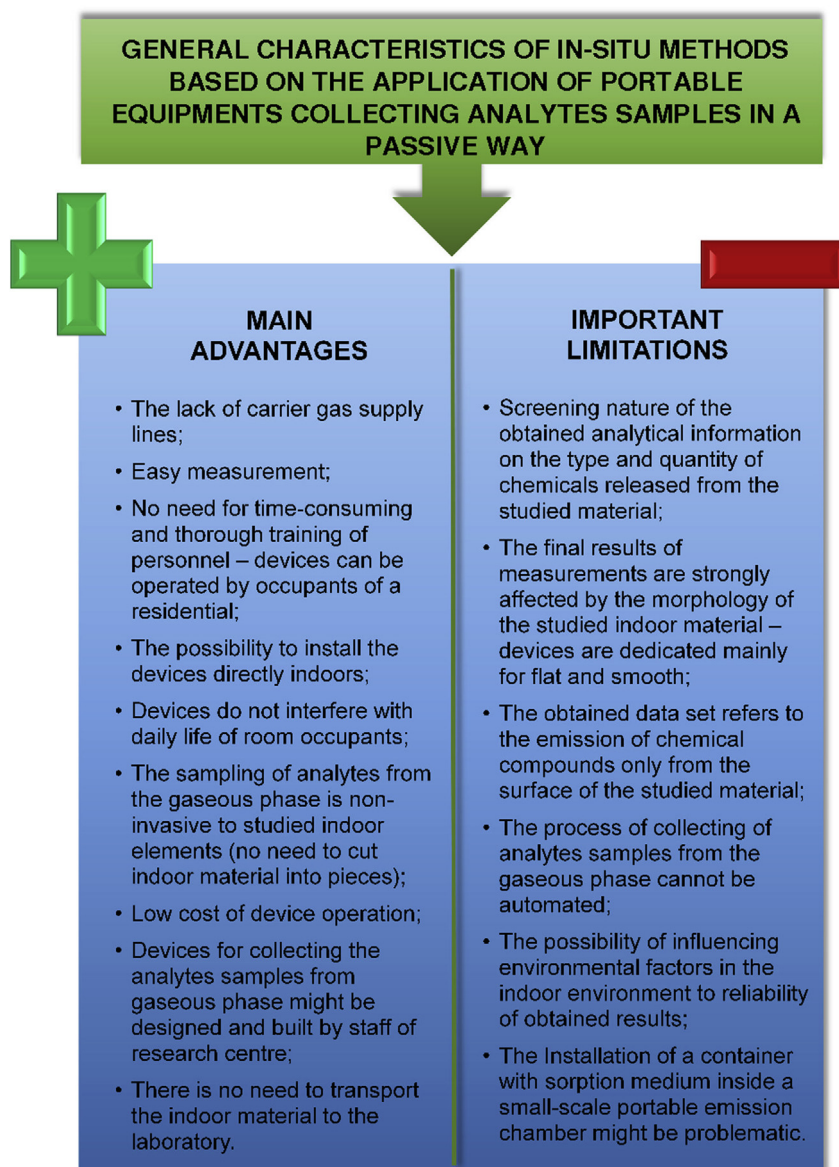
GENERAL CHARACTERISTICS OF IN-SITU METHODS BASED ON THE APPLICATION OF PORTABLE EQUIPMENTS COLLECTING ANALYTES SAMPLES IN A PASSIVE WAY

MAIN ADVANTAGES

• The lack of carrier gas supply lines;
• Easy measurement;
• No need for time-consuming and thorough training of personnel – devices can be operated by occupants of a residential;
• The possibility to install the devices directly indoors;
• Devices do not interfere with daily life of room occupants;
• The sampling of analytes from the gaseous phase is non-invasive to studied indoor elements (no need to cut indoor material into pieces);
• Low cost of device operation;
• Devices for collecting the analytes samples from gaseous phase might be designed and built by staff of research centre;
• There is no need to transport the indoor material to the laboratory.

IMPORTANT LIMITATIONS

• Screening nature of the obtained analytical information on the type and quantity of chemicals released from the studied material;
• The final results of measurements are strongly affected by the morphology of the studied indoor material – devices are dedicated mainly for flat and smooth;
• The obtained data set refers to the emission of chemical compounds only from the surface of the studied material;
• The process of collecting of analytes samples from the gaseous phase cannot be automated;
• The possibility of influencing environmental factors in the indoor environment to reliability of obtained results;
• The Installation of a container with sorption medium inside a small-scale portable emission chamber might be problematic.